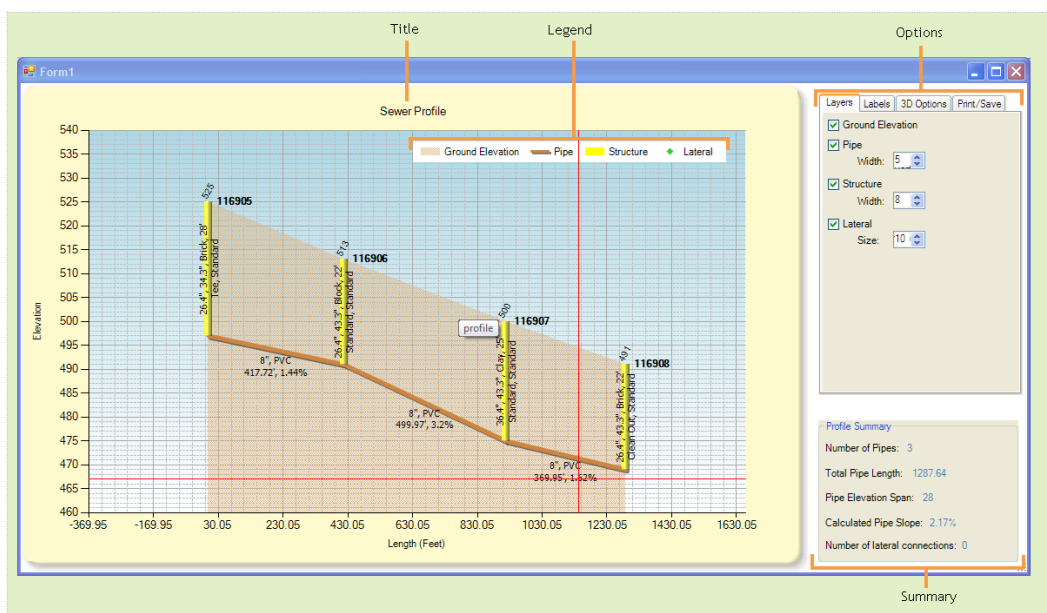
Title

Legend

Options

Form1

Sewer Profile

Ground Elevation
Pipe
Structure
Lateral

Layers | Labels | 3D Options | Print/Save

Ground Elevation

Pipe
Width: 5

Structure
Width: 8

Lateral
Size: 10

540
535
530
525
520
515
510
505
500
495
490
485
480
475
470
465
460

Elevation

525
116905
26.4", 34.3", Brick, 28'
Tee, Standard

513
116906
26.4", 43.3", Block, 22'
Standard, Standard

500
116907
profile
36.4", 43.3", Clay, 25'
Standard, Standard

491
116908
26.4", 43.3", Brick, 22'
Clean Out, Standard

8", PVC
417.72', 1.44%

8", PVC
499.97', 3.2%

8", PVC
369.95', 1.52%

-369.95
-169.95
30.05
230.05
430.05
630.05
830.05
1030.05
1230.05
1430.05
1630.05

Length (Feet)

Profile Summary

Number of Pipes: 3

Total Pipe Length: 1287.64

Pipe Elevation Span: 28

Calculated Pipe Slope: 2.17%

Number of lateral connections: 0

Summary